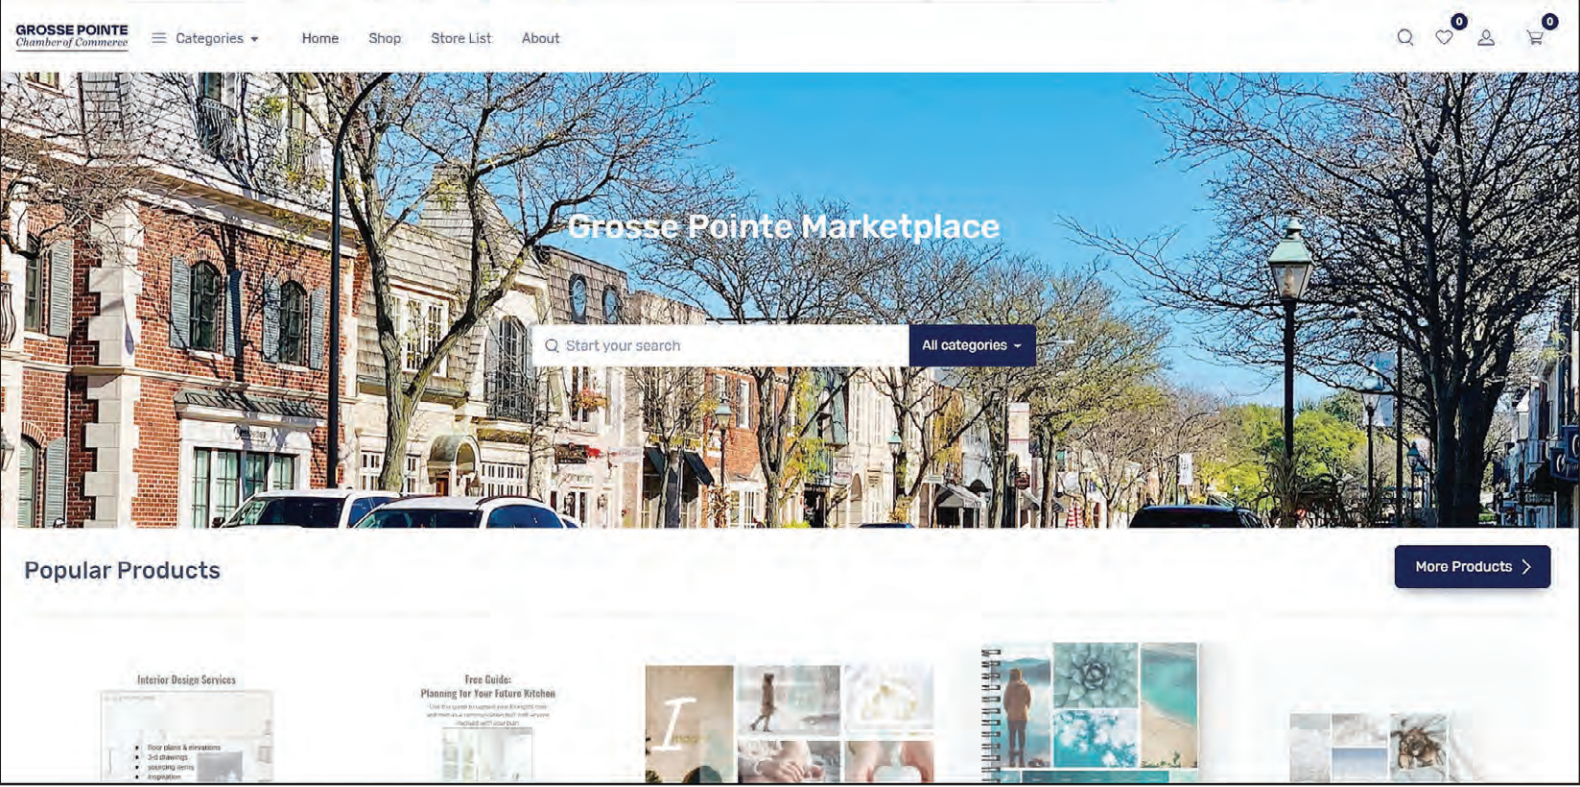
GROSSE POINTE
Chamber of Commerce

Categories

Home Shop Store List About

0 0

Grosse Pointe Marketplace

Start your search

All categories

Popular Products

More Products

Interior Design Services

Floor plans & elevations
3-d drawings
sourcing items
inspiration

Free Guide:
Planning for Your Future Kitchen

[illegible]